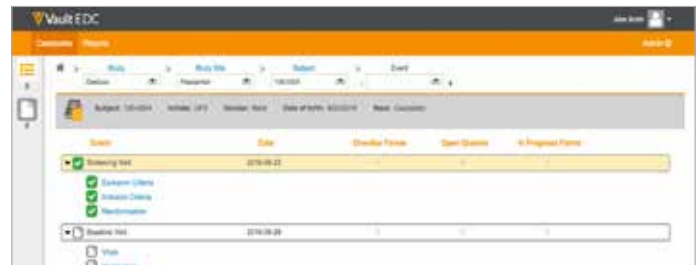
Vault EDC

John Smith

Casebooks Reports

Admin

Study > Study Site > Subject > Event

Gestion Pleasanton 100-0004

Subject: 120-0004 Initials: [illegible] Gender: Male Date of Birth: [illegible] Race: Caucasian

Event Date Overdue Forms Open Queries In Progress Forms

Screening Visit 2016-08-23

Exclusion Criteria

Inclusion Criteria

Randomization

Baseline Visit 2016-08-28

Vitals

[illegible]